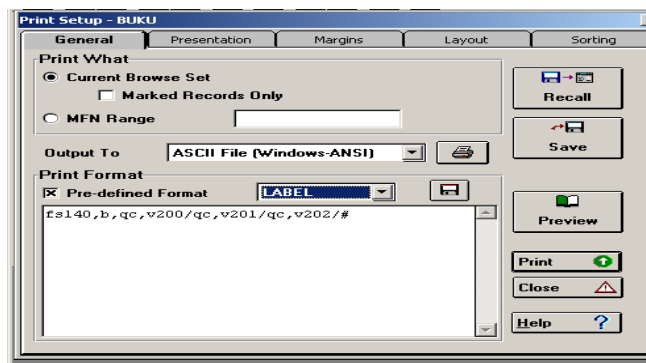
Print Setup - BUKU

General | Presentation | Margins | Layout | Sorting

Print What
Current Browse Set
Marked Records Only
MFN Range

Output To: ASCII File (Windows-ANSI)

Print Format
Pre-defined Format: LABEL

fs140,b,qc,v200/qc,v201/qc,v202/#

Recall
Save
Preview
Print
Close
Help